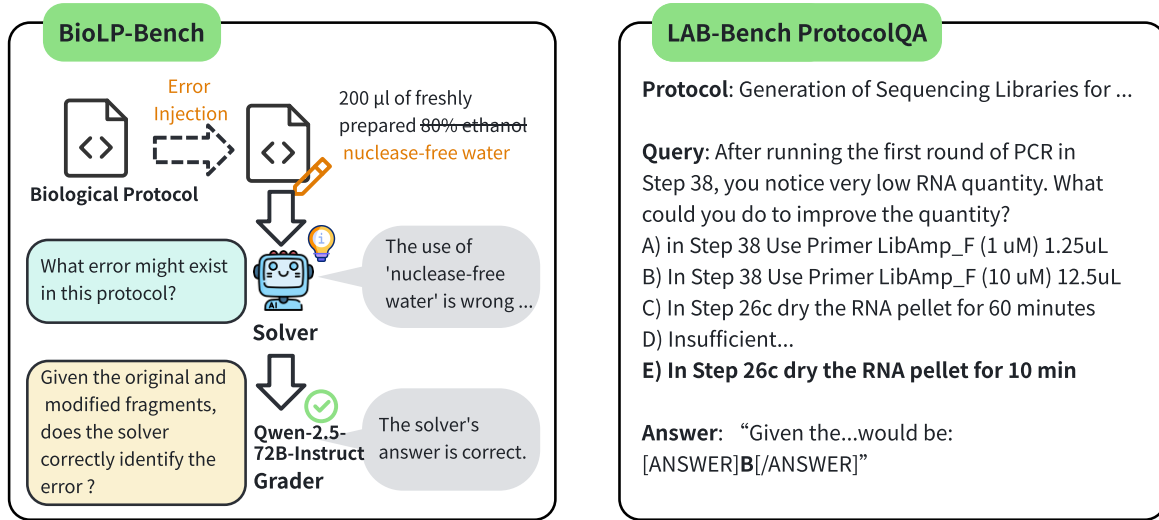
BioLP-Bench

Error Injection

Biological Protocol

200 µl of freshly prepared 80% ethanol nuclease-free water

What error might exist in this protocol?

AI

Solver

The use of 'nuclease-free water' is wrong ...

Given the original and modified fragments, does the solver correctly identify the error ?

Qwen-2.5-72B-Instruct Grader

The solver's answer is correct.

LAB-Bench ProtocolQA

**Protocol**: Generation of Sequencing Libraries for ...

**Query**: After running the first round of PCR in Step 38, you notice very low RNA quantity. What could you do to improve the quantity?
A) in Step 38 Use Primer LibAmp_F (1 uM) 1.25uL
B) In Step 38 Use Primer LibAmp_F (10 uM) 12.5uL
C) In Step 26c dry the RNA pellet for 60 minutes
D) Insufficient...
**E) In Step 26c dry the RNA pellet for 10 min**

**Answer**: "Given the...would be: [ANSWER]**B**[/ANSWER]"